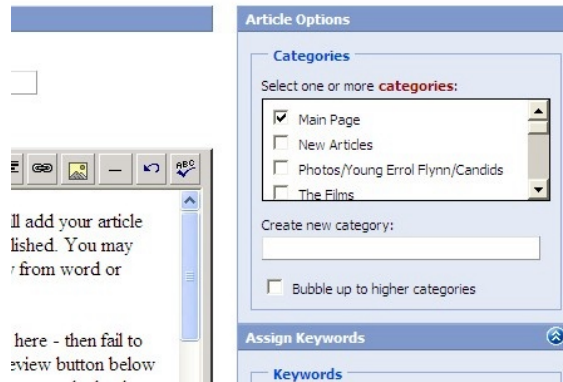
ll add your article
lished. You may
from word or

here - then fail to
eview button below

Article Options

Categories

Select one or more categories:

Main Page
New Articles
Photos/Young Errol Flynn/Candids
The Films

Create new category:

Bubble up to higher categories

Assign Keywords

Keywords